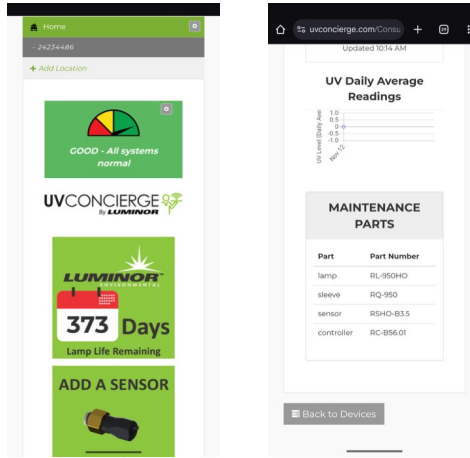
Home

- 24234486

+ Add Location

GOOD - All systems normal

UVCONCIERGE By LUMINOR

LUMINOR ENVIRONMENTAL

373 Days

Lamp Life Remaining

ADD A SENSOR

uvconcierge.com/Consu

Updated 10:14 AM

UV Daily Average Readings

UV Level Daily Ave

1.0
0.5
0
-0.5
-1.0

Nov 12

MAINTENANCE PARTS

| Part | Part Number |
|---|---|
| lamp | RL-950HO |
| sleeve | RQ-950 |
| sensor | RSHO-B3.5 |
| controller | RC-B56.01 |

Back to Devices